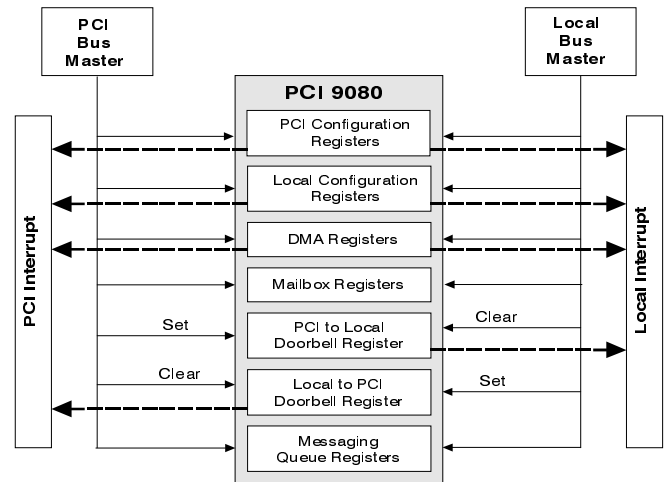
PCI Bus Master

Local Bus Master

PCI 9080

PCI Interrupt

Local Interrupt

PCI Configuration Registers

Local Configuration Registers

DMA Registers

Mailbox Registers

Set

PCI to Local Doorbell Register

Clear

Clear

Local to PCI Doorbell Register

Set

Messaging Queue Registers